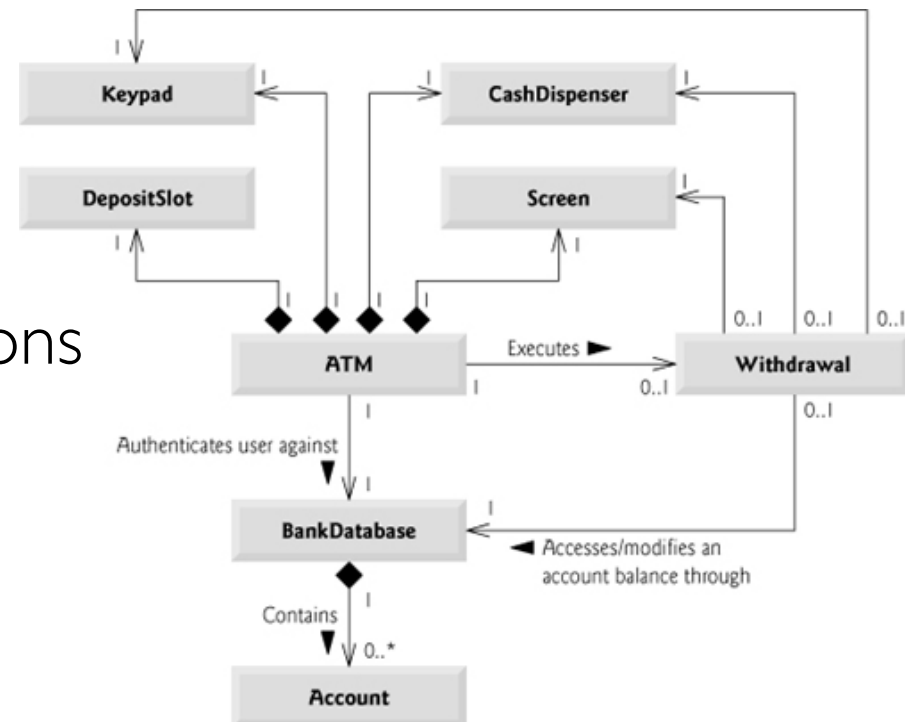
1

Keypad

1

1

CashDispenser

1

DepositSlot

1

Screen

1

1

ons

1

1

1

1

0..1

0..1

0..1

ATM

Executes ►

Withdrawal

1

0..1

1

0..1

Authenticates user against

▼

1

BankDatabase

1

◄ Accesses/modifies an account balance through

1

Contains

▼

0..*

Account